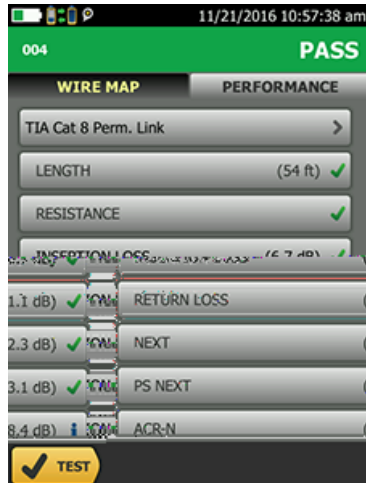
11/21/2016 10:57:38 am

004

PASS

WIRE MAP

PERFORMANCE

TIA Cat 8 Perm. Link

LENGTH (54 ft)

RESISTANCE

INSERTION LOSS (6.7 dB)

1.1 dB)

RETURN LOSS

2.3 dB)

NEXT

3.1 dB)

PS NEXT

8.4 dB)

ACR-N

TEST